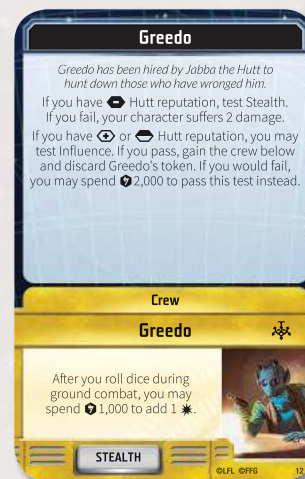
Greedo

Greedo has been hired by Jabba the Hutt to hunt down those who have wronged him.

If you have Hutt reputation, test Stealth. If you fail, your character suffers 2 damage.

If you have or Hutt reputation, you may test Influence. If you pass, gain the crew below and discard Greedo's token. If you would fail, you may spend 2,000 to pass this test instead.

Crew

Greedo

After you roll dice during ground combat, you may spend 1,000 to add 1 .

STEALTH

©LFL ©FFG

12